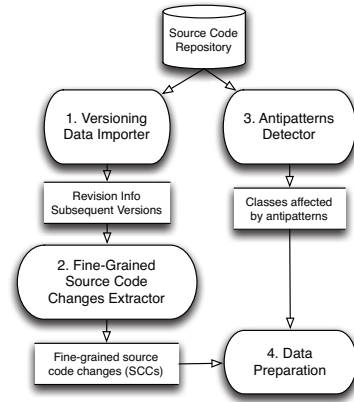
Source Code Repository

1. Versioning Data Importer

3. Antipatterns Detector

Revision Info Subsequent Versions

Classes affected by antipatterns

2. Fine-Grained Source Code Changes Extractor

Fine-grained source code changes (SCCs)

4. Data Preparation